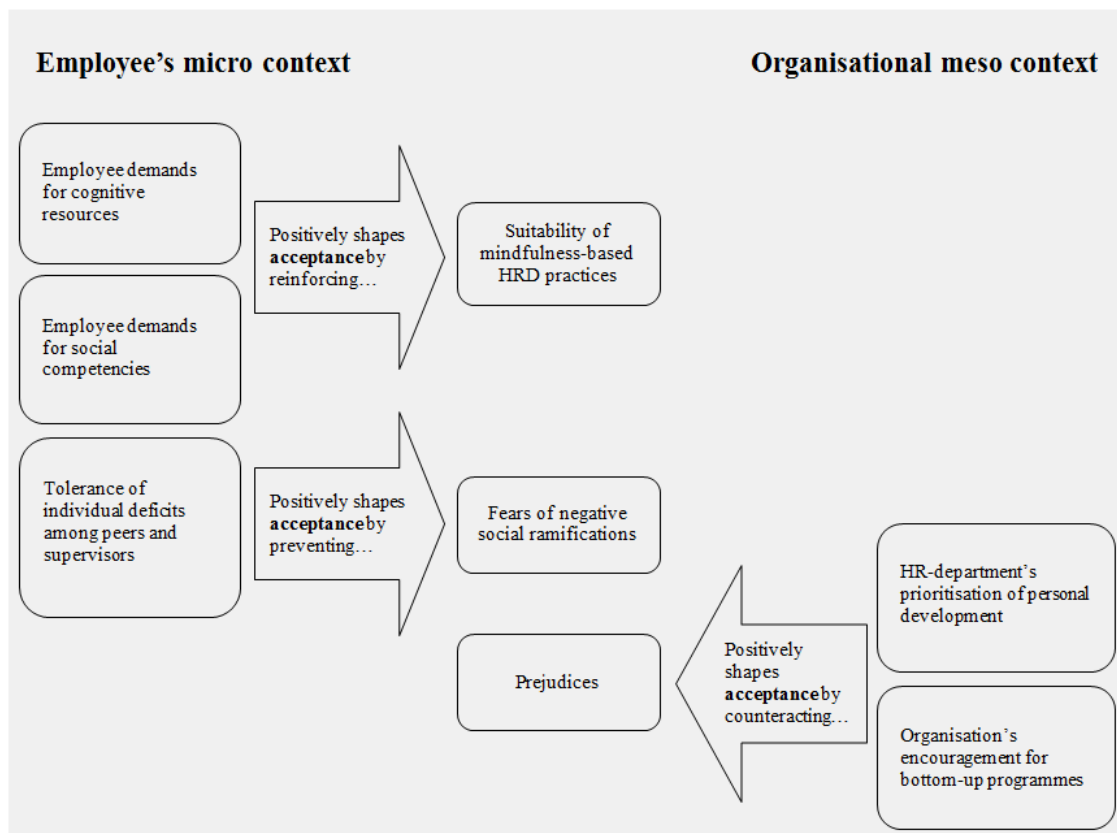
Employee's micro context

Organisational meso context

Employee demands for cognitive resources

Employee demands for social competencies

Positively shapes **acceptance** by reinforcing…

Suitability of mindfulness-based HRD practices

Tolerance of individual deficits among peers and supervisors

Positively shapes **acceptance** by preventing…

Fears of negative social ramifications

Prejudices

Positively shapes **acceptance** by counteracting…

HR-department's prioritisation of personal development

Organisation's encouragement for bottom-up programmes